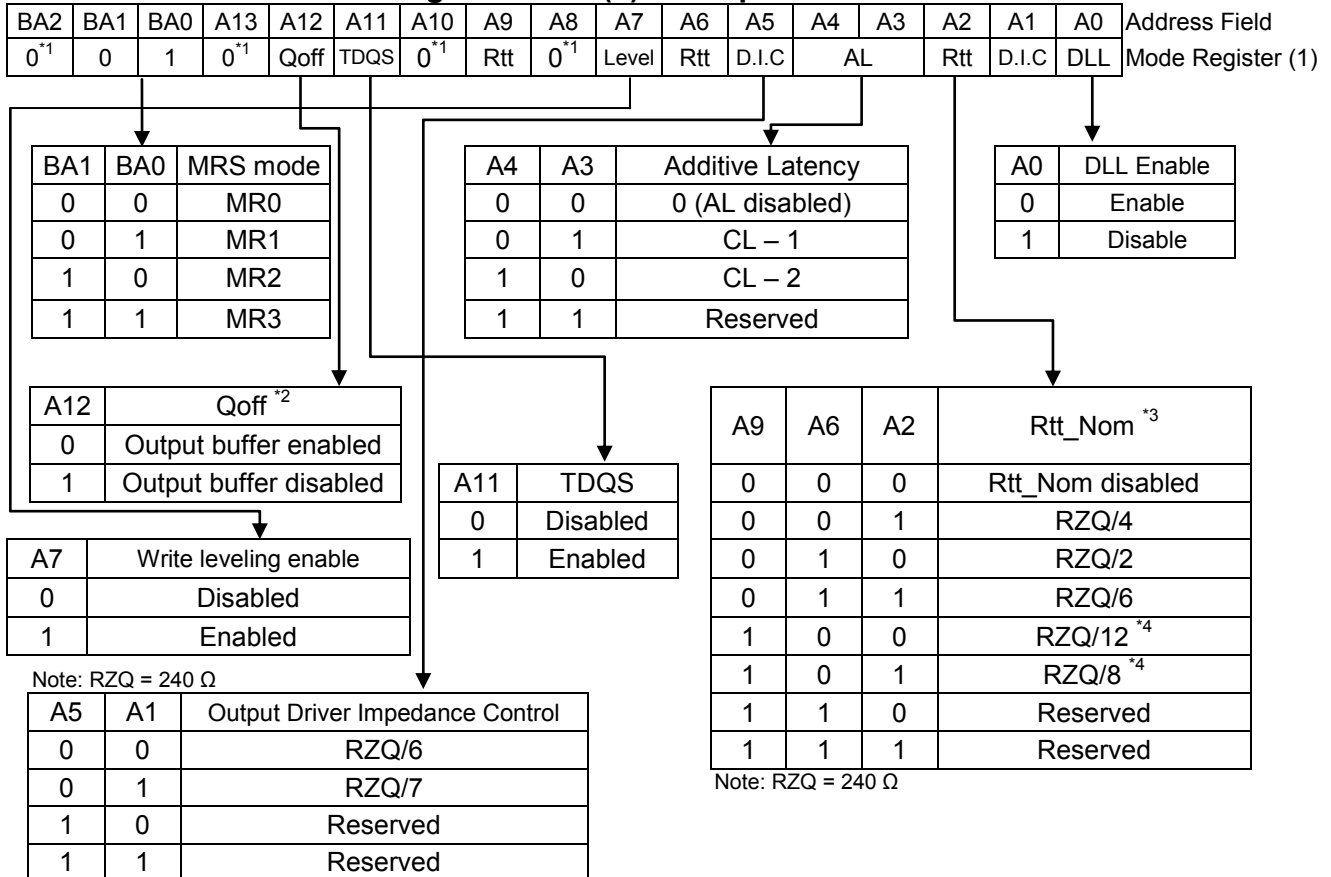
| BA2 | BA1 | BA0 | A13 | A12 | A11 | A10 | A9 | A8 | A7 | A6 | A5 | A4 | A3 | A2 | A1 | A0 | Address Field |
|---|---|---|---|---|---|---|---|---|---|---|---|---|---|---|---|---|---|
| $0^{*1}$ | 0 | 1 | $0^{*1}$ | Qoff | TDQS | $0^{*1}$ | Rtt | $0^{*1}$ | Level | Rtt | D.I.C | AL | | Rtt | D.I.C | DLL | Mode Register (1) |

| BA1 | BA0 | MRS mode |
|---|---|---|
| 0 | 0 | MR0 |
| 0 | 1 | MR1 |
| 1 | 0 | MR2 |
| 1 | 1 | MR3 |

| A4 | A3 | Additive Latency |
|---|---|---|
| 0 | 0 | 0 (AL disabled) |
| 0 | 1 | CL – 1 |
| 1 | 0 | CL – 2 |
| 1 | 1 | Reserved |

| A0 | DLL Enable |
|---|---|
| 0 | Enable |
| 1 | Disable |

| A12 | Qoff $^{*2}$ |
|---|---|
| 0 | Output buffer enabled |
| 1 | Output buffer disabled |

| A11 | TDQS |
|---|---|
| 0 | Disabled |
| 1 | Enabled |

| A9 | A6 | A2 | Rtt_Nom $^{*3}$ |
|---|---|---|---|
| 0 | 0 | 0 | Rtt_Nom disabled |
| 0 | 0 | 1 | RZQ/4 |
| 0 | 1 | 0 | RZQ/2 |
| 0 | 1 | 1 | RZQ/6 |
| 1 | 0 | 0 | RZQ/12 $^{*4}$ |
| 1 | 0 | 1 | RZQ/8 $^{*4}$ |
| 1 | 1 | 0 | Reserved |
| 1 | 1 | 1 | Reserved |

Note: RZQ = 240 Ω

| A7 | Write leveling enable |
|---|---|
| 0 | Disabled |
| 1 | Enabled |

Note: RZQ = 240 Ω

| A5 | A1 | Output Driver Impedance Control |
|---|---|---|
| 0 | 0 | RZQ/6 |
| 0 | 1 | RZQ/7 |
| 1 | 0 | Reserved |
| 1 | 1 | Reserved |